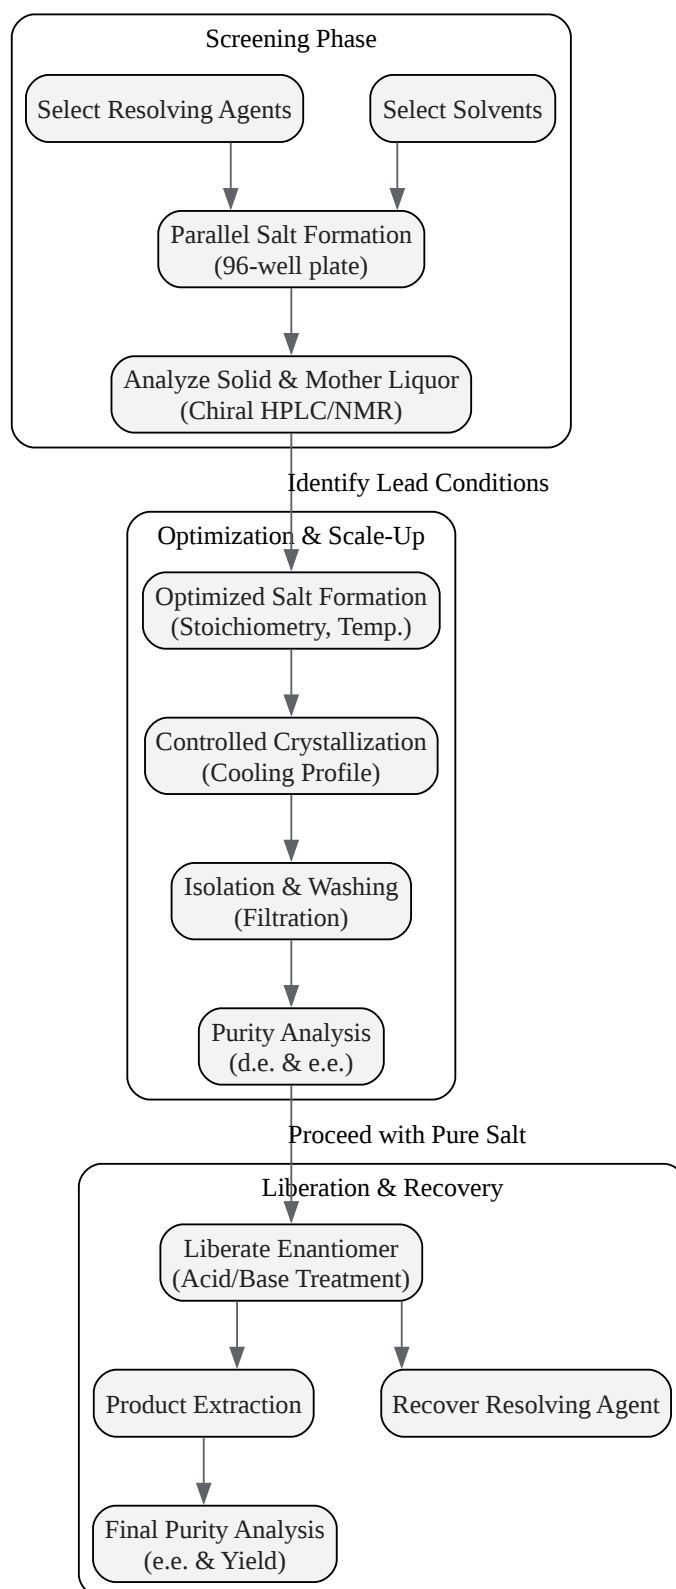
Screening Phase

Select Resolving Agents

Select Solvents

Parallel Salt Formation
(96-well plate)

Analyze Solid & Mother Liquor
(Chiral HPLC/NMR)

Identify Lead Conditions

Optimization & Scale-Up

Optimized Salt Formation
(Stoichiometry, Temp.)

Controlled Crystallization
(Cooling Profile)

Isolation & Washing
(Filtration)

Purity Analysis
(d.e. & e.e.)

Proceed with Pure Salt

Liberation & Recovery

Liberate Enantiomer
(Acid/Base Treatment)

Product Extraction

Recover Resolving Agent

Final Purity Analysis
(e.e. & Yield)